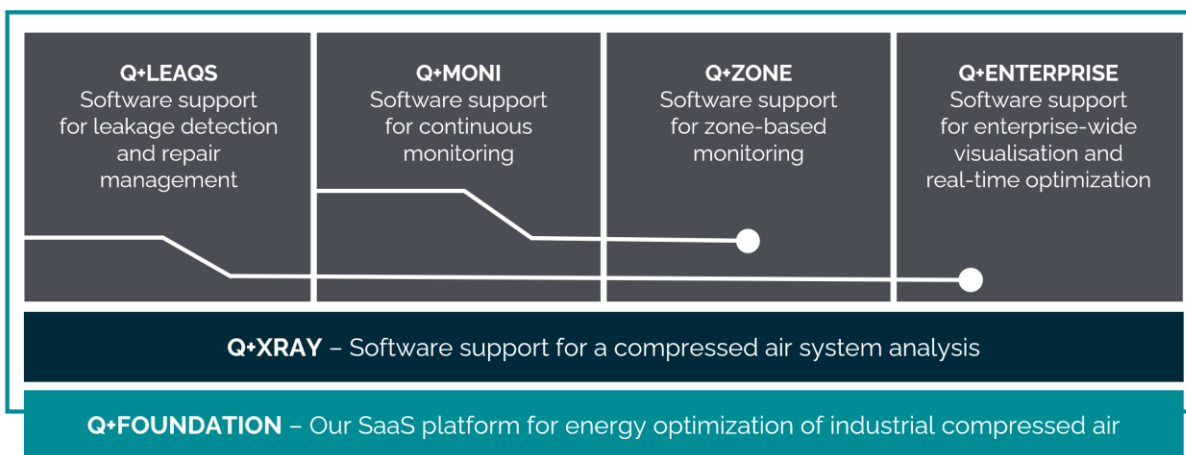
Q+LEAQS
Software support for leakage detection and repair management

Q+MONI
Software support for continuous monitoring

Q+ZONE
Software support for zone-based monitoring

Q+ENTERPRISE
Software support for enterprise-wide visualisation and real-time optimization

Q+XRAY – Software support for a compressed air system analysis

Q+FOUNDATION – Our SaaS platform for energy optimization of industrial compressed air